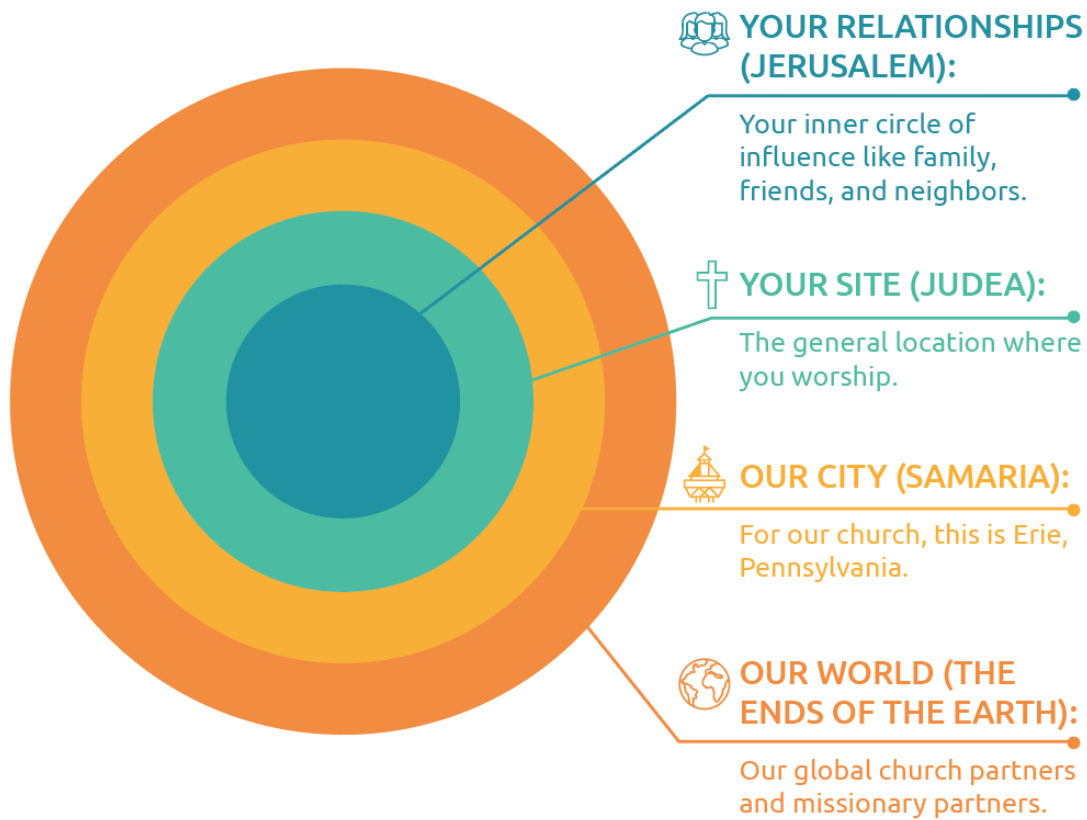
YOUR RELATIONSHIPS (JERUSALEM):

Your inner circle of influence like family, friends, and neighbors.

YOUR SITE (JUDEA):

The general location where you worship.

OUR CITY (SAMARIA):

For our church, this is Erie, Pennsylvania.

OUR WORLD (THE ENDS OF THE EARTH):

Our global church partners and missionary partners.